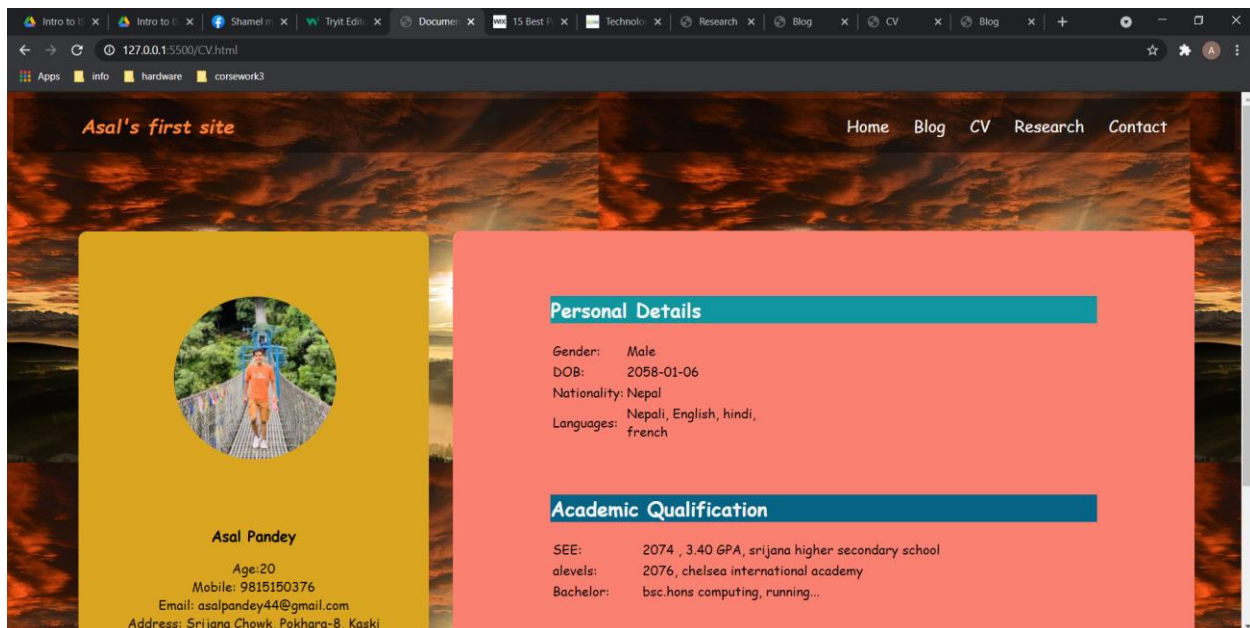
Intro to I ×  Intro to I ×  Shamel n ×  Tryit Edit ×  Documen ×  15 Best P ×  Technolo ×  Research ×  Blog ×  CV ×  Blog ×  +

127.0.0.1:5500/CV.html

Apps  info  hardware  corsework3

Asal's first site

Home  Blog  CV  Research  Contact

Personal Details

| | |
|---|---|
| Gender: | Male |
| DOB: | 2058-01-06 |
| Nationality: | Nepal |
| Languages: | Nepali, English, hindi, french |

Academic Qualification

| | |
|---|---|
| SEE: | 2074 , 3.40 GPA, srijana higher secondary school |
| alevels: | 2076, chelsea international academy |
| Bachelor: | bsc.hons computing, running... |

Asal Pandey

Age:20
Mobile: 9815150376
Email: asalpandey44@gmail.com
Address: Srijana Chowk, Pokhara-8, Kaski